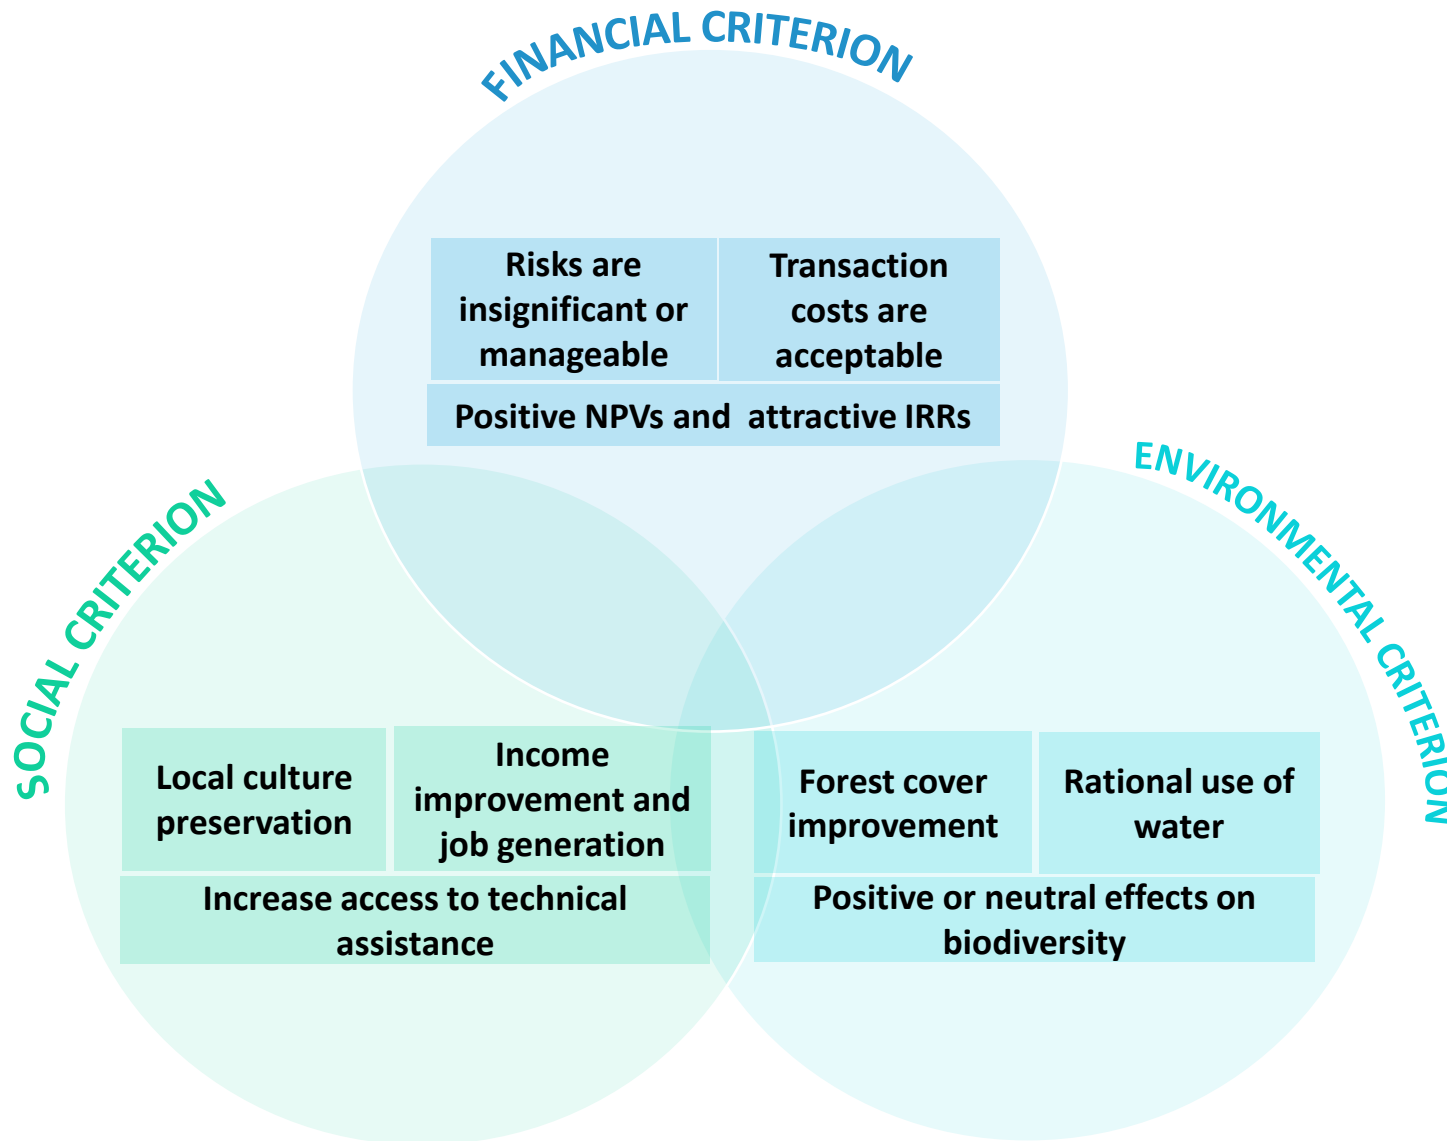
FINANCIAL CRITERION

Risks are insignificant or manageable

Transaction costs are acceptable

Positive NPVs and attractive IRRs

SOCIAL CRITERION

ENVIRONMENTAL CRITERION

Local culture preservation

Income improvement and job generation

Increase access to technical assistance

Forest cover improvement

Rational use of water

Positive or neutral effects on biodiversity